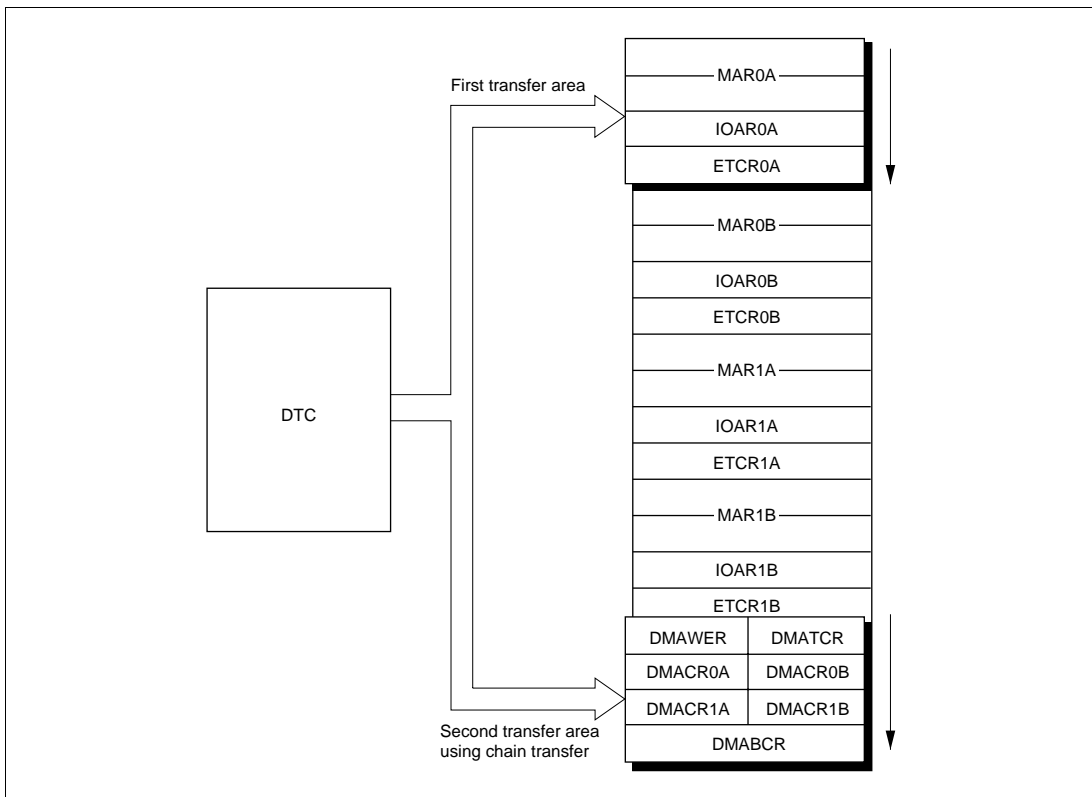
First transfer area

MAR0A
IOAR0A
ETCR0A
MAR0B
IOAR0B
ETCR0B
MAR1A
IOAR1A
ETCR1A
MAR1B
IOAR1B
ETCR1B

DTC

| DMAWER | DMATCR |
|---|---|
| DMACR0A | DMACR0B |
| DMACR1A | DMACR1B |
| DMABCR | |

Second transfer area using chain transfer